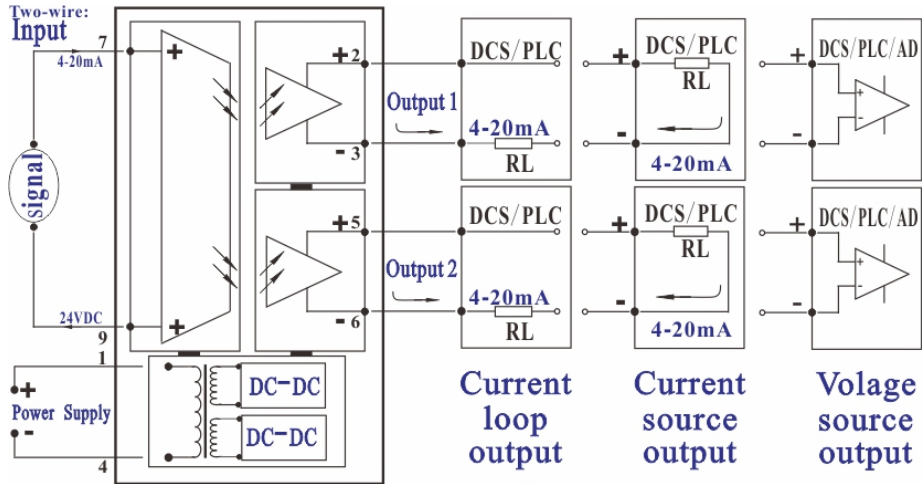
Two-wire:
Input

7
4-20mA

signal

24VDC
9

1
+
Power Supply
-
4

+
+

DC-DC
DC-DC

+2
-3
+5
-6

Output 1
Output 2

DCS/PLC
4-20mA
RL

DCS/PLC
4-20mA
RL

+
DCS/PLC
RL
-
4-20mA

+
DCS/PLC
RL
-
4-20mA

+
DCS/PLC/AD
+
-
-

+
DCS/PLC/AD
+
-
-

Current loop output

Current source output

Volage source output